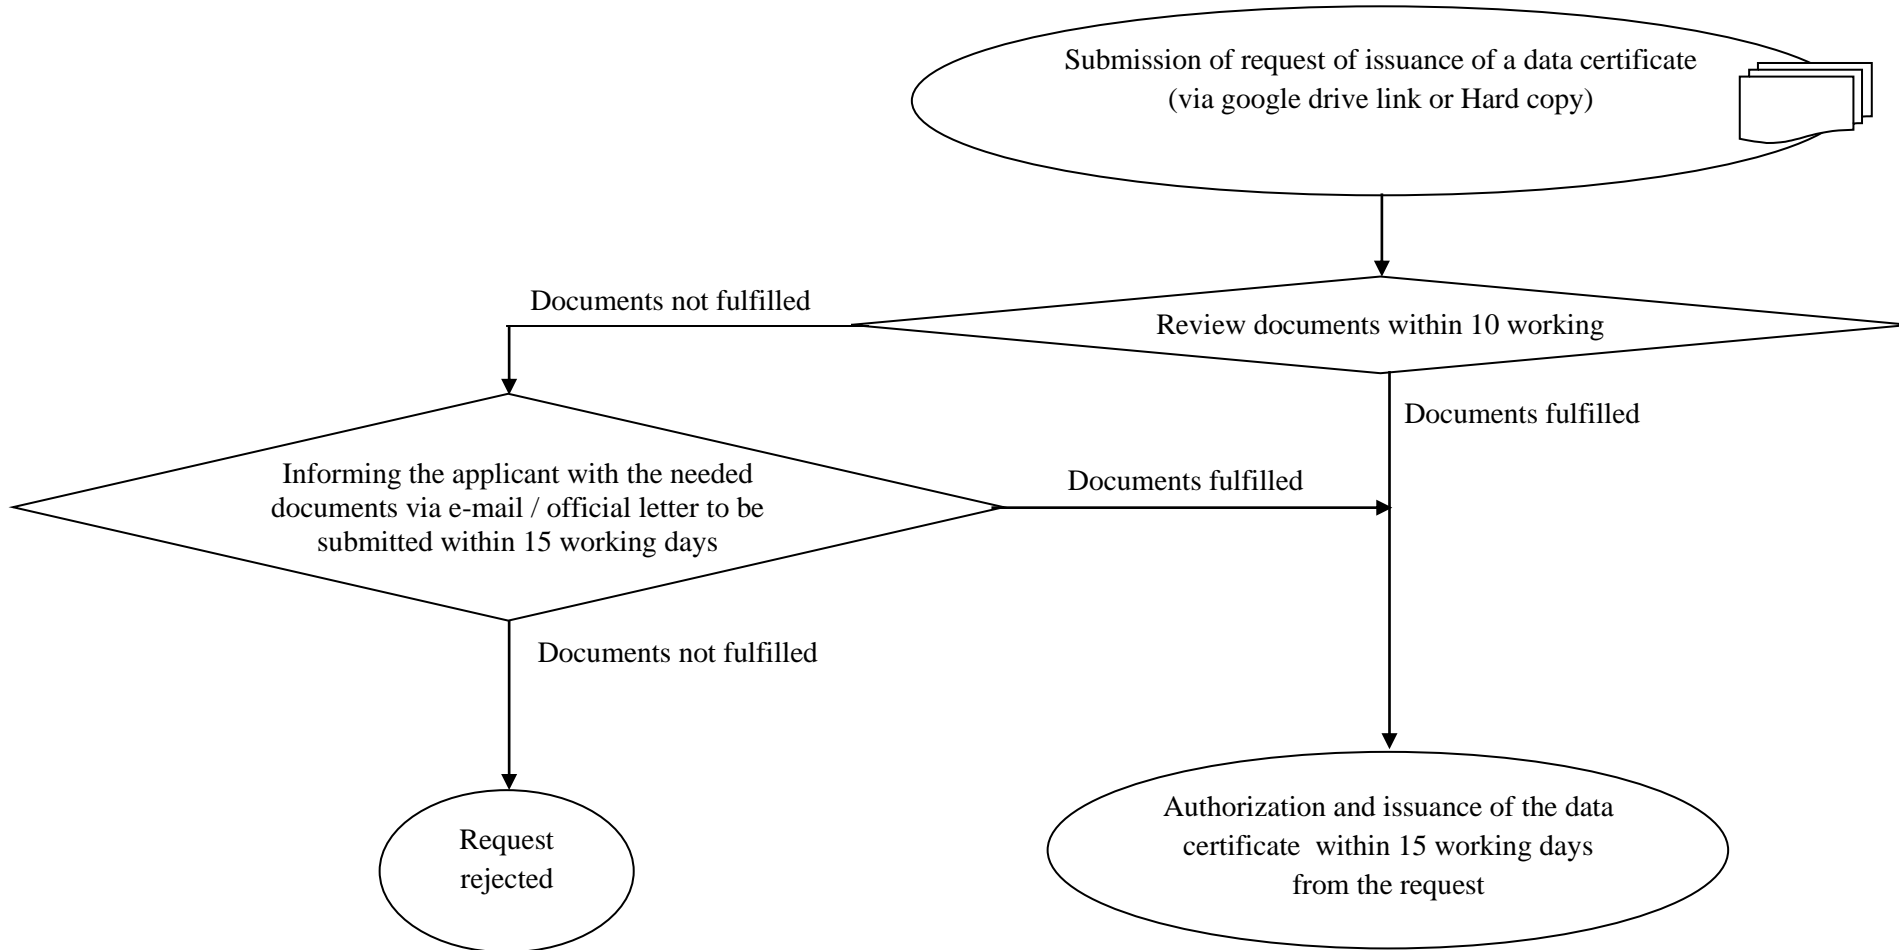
Submission of request of issuance of a data certificate (via google drive link or Hard copy)

Documents not fulfilled

Review documents within 10 working

Documents fulfilled

Informing the applicant with the needed documents via e-mail / official letter to be submitted within 15 working days

Documents fulfilled

Documents not fulfilled

Request rejected

Authorization and issuance of the data certificate within 15 working days from the request